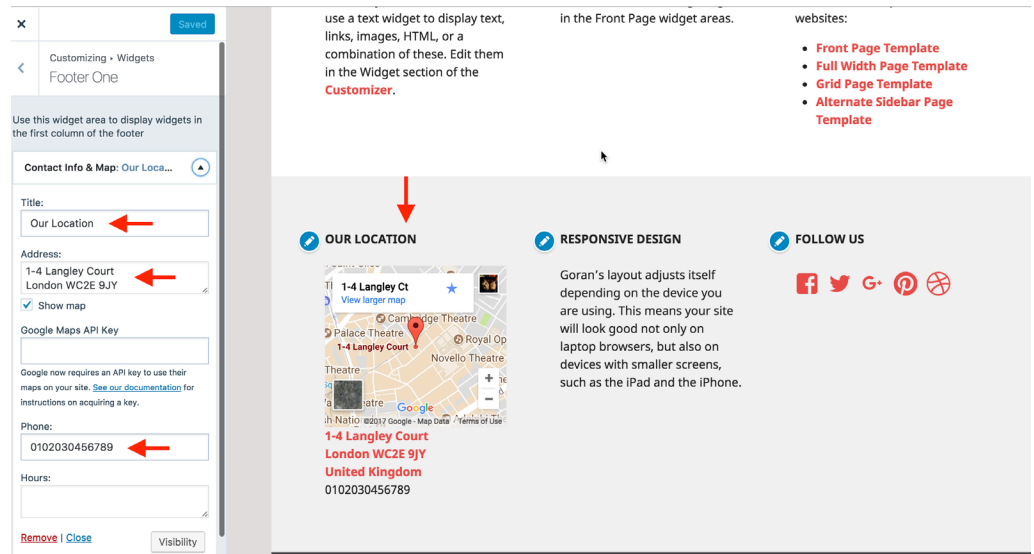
×
Saved

Customizing ▸ Widgets
Footer One

Use this widget area to display widgets in the first column of the footer

Contact Info & Map: Our Loca...

Title:
Our Location

Address:
1-4 Langley Court
London WC2E 9JY

Show map

Google Maps API Key

Google now requires an API key to use their maps on your site. See our documentation for instructions on acquiring a key.

Phone:
0102030456789

Hours:

Remove | Close
Visibility

use a text widget to display text, links, images, HTML, or a combination of these. Edit them in the Widget section of the Customizer.

in the Front Page widget areas.

websites:

- Front Page Template
- Full Width Page Template
- Grid Page Template
- Alternate Sidebar Page Template

OUR LOCATION

1-4 Langley Ct
View larger map
Cambridge Theatre
Palace Theatre
1-4 Langley Court
Royal Op
Novello Theatre
Theatre
Google
©2017 Google · Map Data · Terms of Use
Natio

1-4 Langley Court
London WC2E 9JY
United Kingdom
0102030456789

RESPONSIVE DESIGN

Goran's layout adjusts itself depending on the device you are using. This means your site will look good not only on laptop browsers, but also on devices with smaller screens, such as the iPad and the iPhone.

FOLLOW US